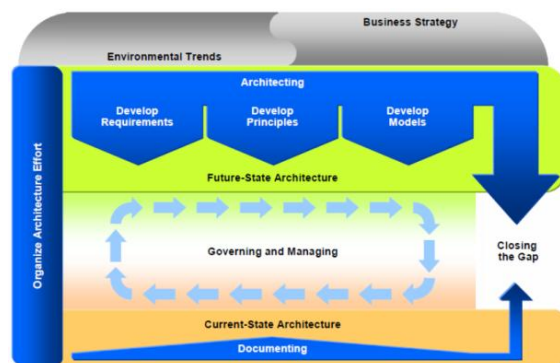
Business Strategy

Environmental Trends

Organize Architecture Effort

Architecting

Develop Requirements

Develop Principles

Develop Models

Future-State Architecture

Governing and Managing

Closing the Gap

Current-State Architecture

Documenting